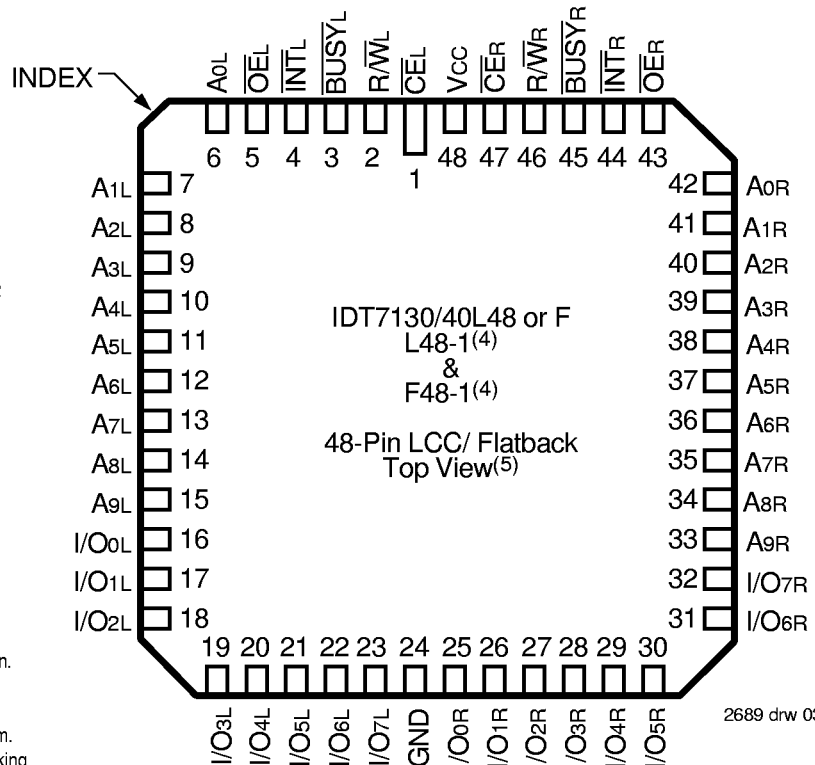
INDEX

$A_{0L}$ $\overline{OE}_L$ $\overline{INT}_L$ $\overline{BUSY}_L$ $R/\overline{W}_L$ $\overline{CE}_L$ $V_{CC}$ $\overline{CE}_R$ $R/\overline{W}_R$ $\overline{BUSY}_R$ $\overline{INT}_R$ $\overline{OE}_R$

6 5 4 3 2 1 48 47 46 45 44 43

$A_{1L}$ 7
$A_{2L}$ 8
$A_{3L}$ 9
$A_{4L}$ 10
$A_{5L}$ 11
$A_{6L}$ 12
$A_{7L}$ 13
$A_{8L}$ 14
$A_{9L}$ 15
$I/O_{0L}$ 16
$I/O_{1L}$ 17
$I/O_{2L}$ 18

42 $A_{0R}$
41 $A_{1R}$
40 $A_{2R}$
39 $A_{3R}$
38 $A_{4R}$
37 $A_{5R}$
36 $A_{6R}$
35 $A_{7R}$
34 $A_{8R}$
33 $A_{9R}$
32 $I/O_{7R}$
31 $I/O_{6R}$

IDT7130/40L48 or F
L48-1$^{(4)}$
&
F48-1$^{(4)}$

48-Pin LCC/ Flatback
Top View$^{(5)}$

19 20 21 22 23 24 25 26 27 28 29 30

$I/O_{3L}$ $I/O_{4L}$ $I/O_{5L}$ $I/O_{6L}$ $I/O_{7L}$ GND $I/O_{0R}$ $I/O_{1R}$ $I/O_{2R}$ $I/O_{3R}$ $I/O_{4R}$ $I/O_{5R}$

2689 drw 0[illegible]

n.

n.
king